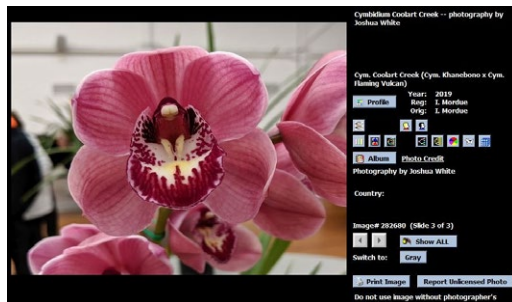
Cymbidium Coolart Creek -- photography by Joshua White

Cym. Coolart Creek (Cym. Khanebono x Cym. Flaming Vulcan)

Profile

Year: 2019
Reg: I. Mordue
Orig: I. Mordue

Album
Photo Credit

Photography by Joshua White

Country:

Image# 282680 (Slide 3 of 3)

Show ALL

Switch to: Gray

Print Image
Report Unlicensed Photo

Do not use image without photographer's